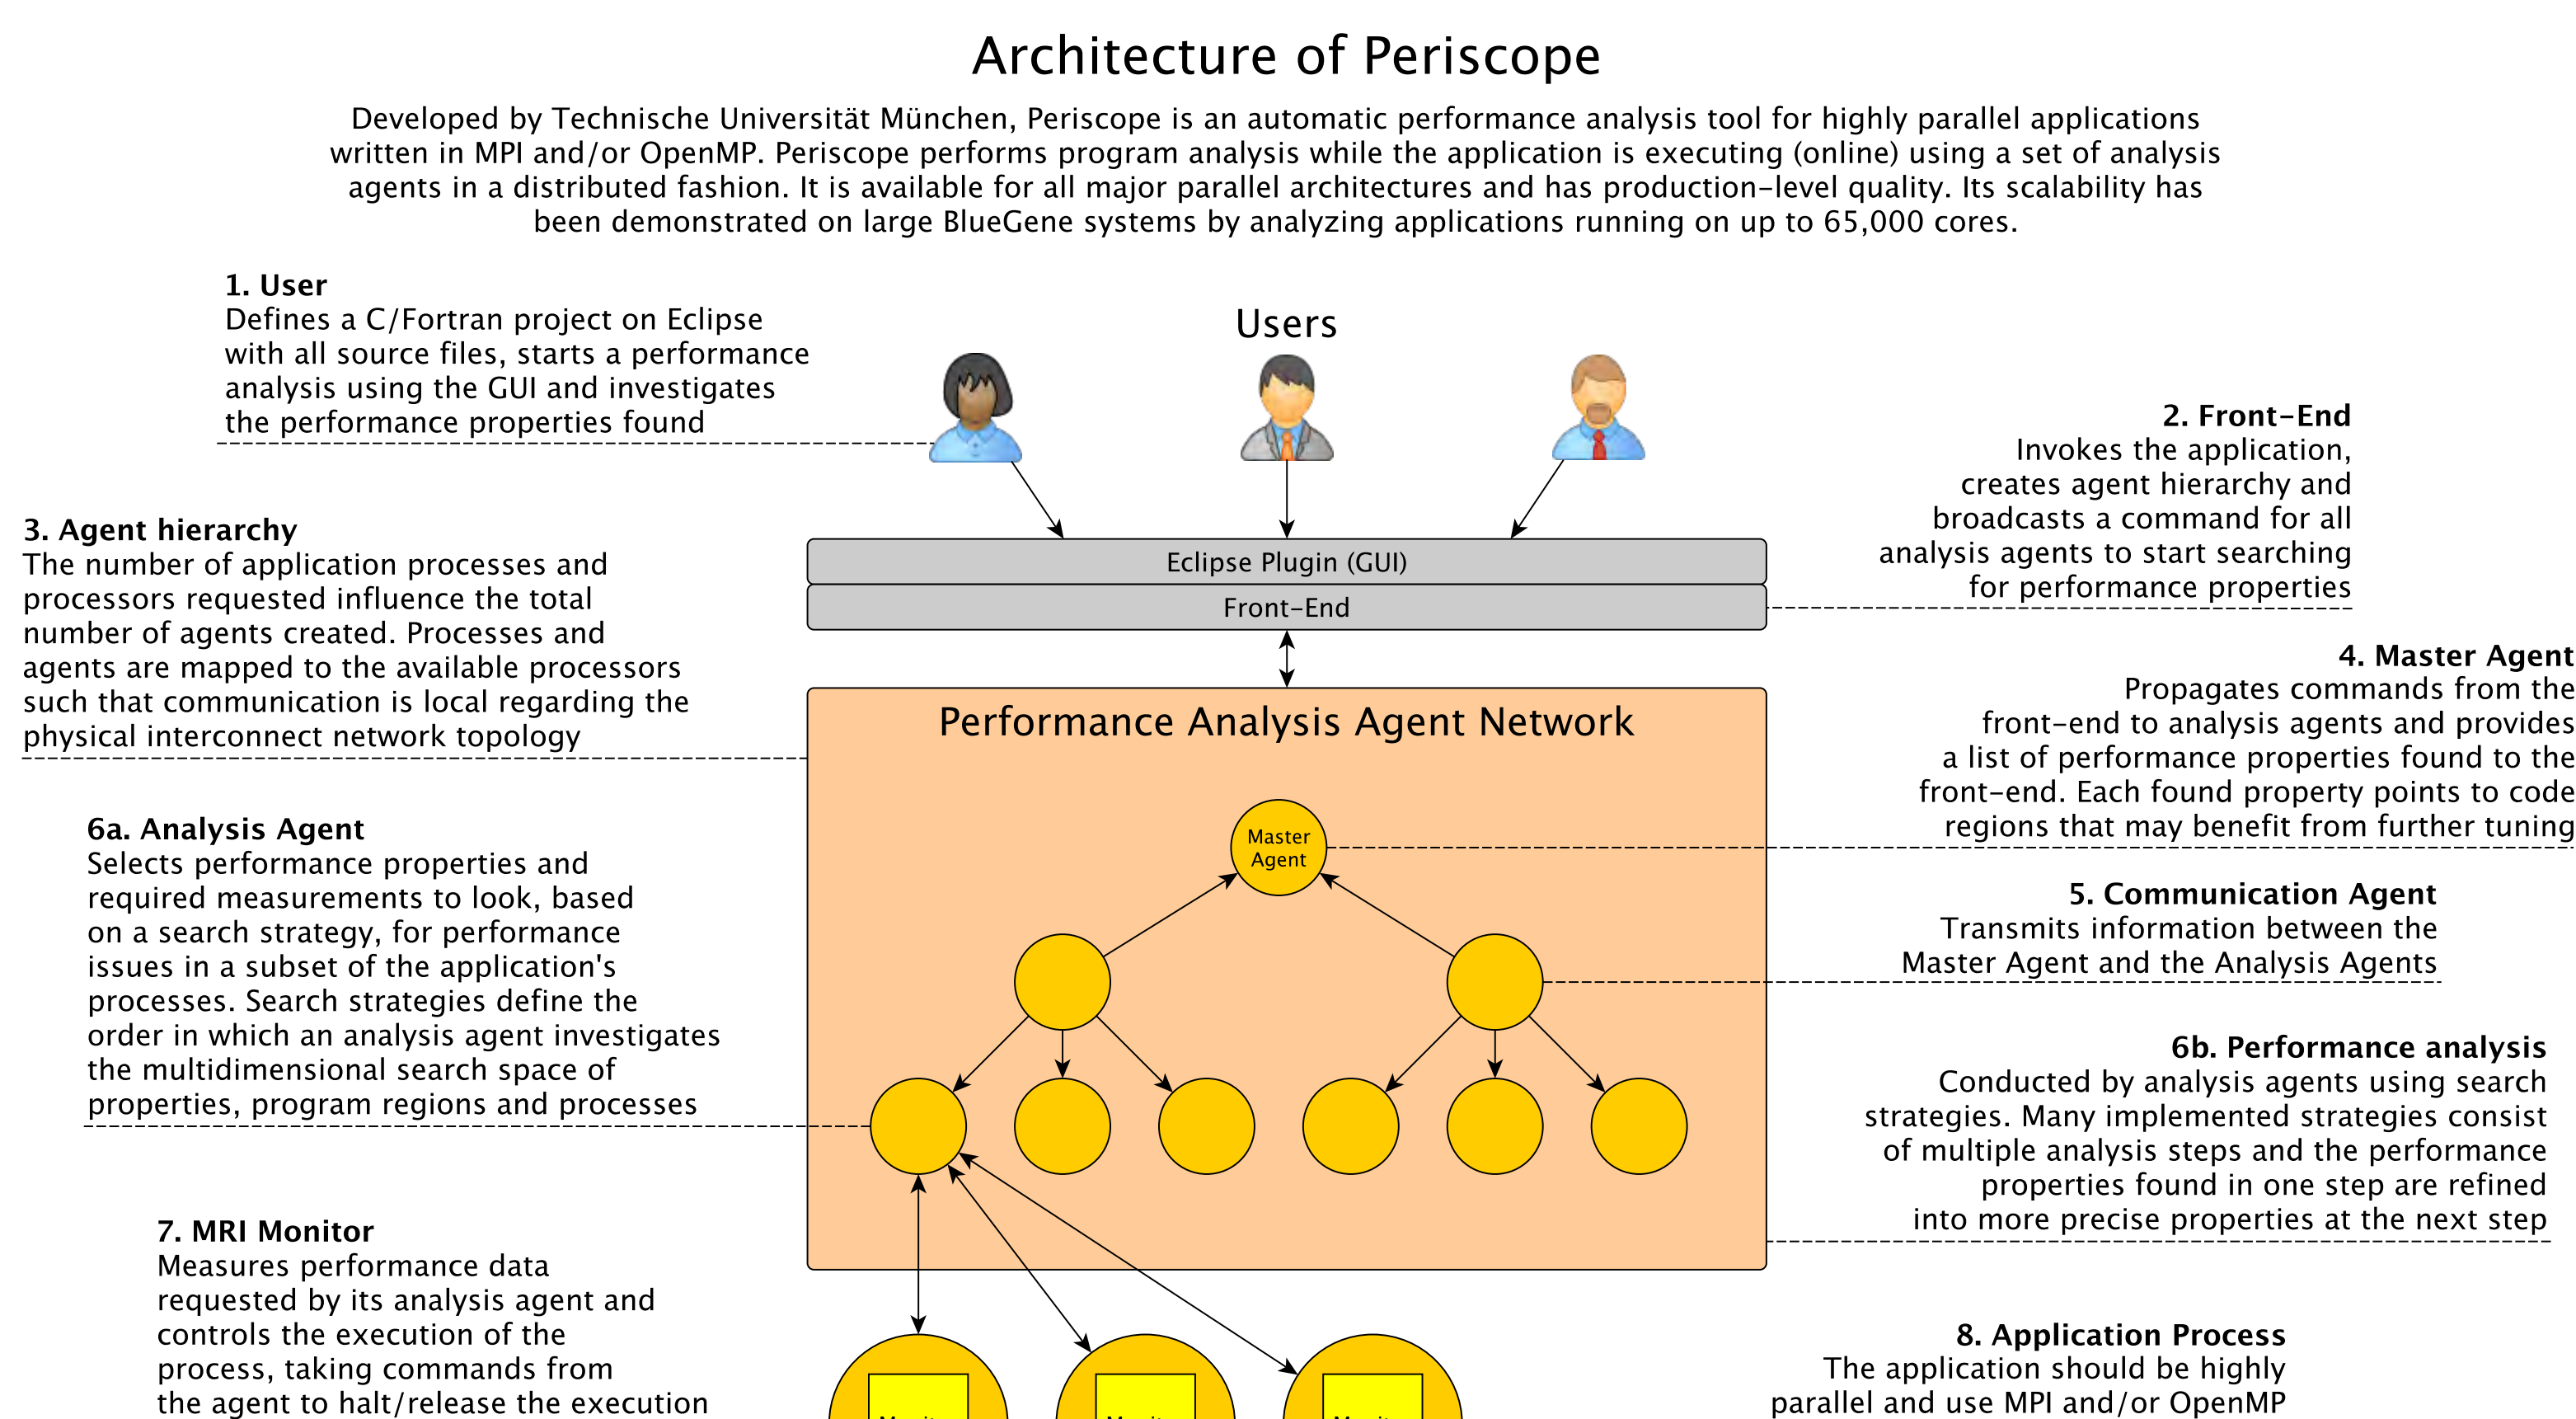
Architecture of Periscope

Developed by Technische Universität München, Periscope is an automatic performance analysis tool for highly parallel applications written in MPI and/or OpenMP. Periscope performs program analysis while the application is executing (online) using a set of analysis agents in a distributed fashion. It is available for all major parallel architectures and has production-level quality. Its scalability has been demonstrated on large BlueGene systems by analyzing applications running on up to 65,000 cores.

1. User
Defines a C/Fortran project on Eclipse with all source files, starts a performance analysis using the GUI and investigates the performance properties found

Users

2. Front-End
Invokes the application, creates agent hierarchy and broadcasts a command for all analysis agents to start searching for performance properties

3. Agent hierarchy
The number of application processes and processors requested influence the total number of agents created. Processes and agents are mapped to the available processors such that communication is local regarding the physical interconnect network topology

Eclipse Plugin (GUI)

Front-End

4. Master Agent
Propagates commands from the front-end to analysis agents and provides a list of performance properties found to the front-end. Each found property points to code regions that may benefit from further tuning

Performance Analysis Agent Network

Master Agent

6a. Analysis Agent
Selects performance properties and required measurements to look, based on a search strategy, for performance issues in a subset of the application's processes. Search strategies define the order in which an analysis agent investigates the multidimensional search space of properties, program regions and processes

5. Communication Agent
Transmits information between the Master Agent and the Analysis Agents

6b. Performance analysis
Conducted by analysis agents using search strategies. Many implemented strategies consist of multiple analysis steps and the performance properties found in one step are refined into more precise properties at the next step

7. MRI Monitor
Measures performance data requested by its analysis agent and controls the execution of the process, taking commands from the agent to halt/release the execution

8. Application Process
The application should be highly parallel and use MPI and/or OpenMP